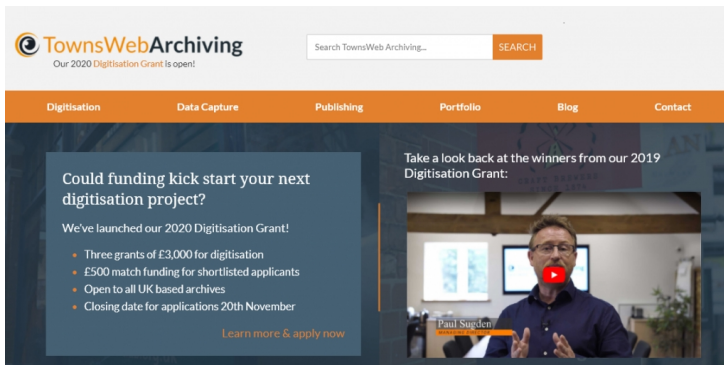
TownsWebArchiving
Our 2020 Digitisation Grant is open!

Search TownsWeb Archiving...
SEARCH

Digitisation
Data Capture
Publishing
Portfolio
Blog
Contact

Could funding kick start your next digitisation project?

We've launched our 2020 Digitisation Grant!

- Three grants of £3,000 for digitisation
- £500 match funding for shortlisted applicants
- Open to all UK based archives
- Closing date for applications 20th November

Learn more & apply now

Take a look back at the winners from our 2019 Digitisation Grant:

Paul Sugden
MANAGING DIRECTOR